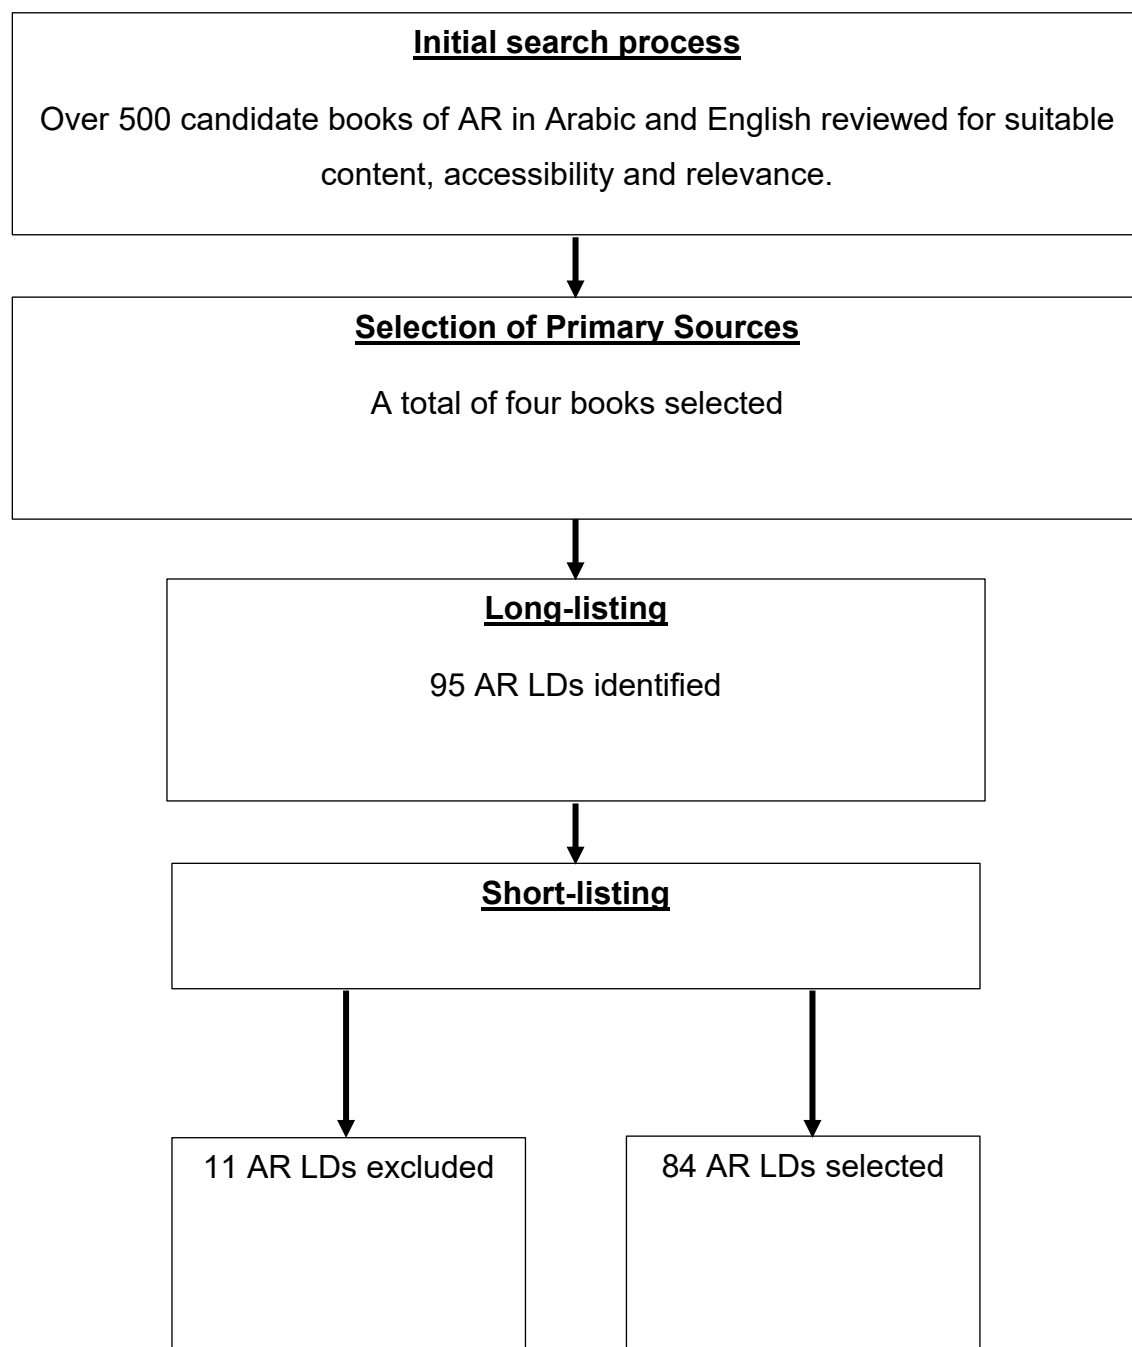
Initial search process

Over 500 candidate books of AR in Arabic and English reviewed for suitable content, accessibility and relevance.

Selection of Primary Sources

A total of four books selected

Long-listing

95 AR LDs identified

Short-listing

11 AR LDs excluded

84 AR LDs selected